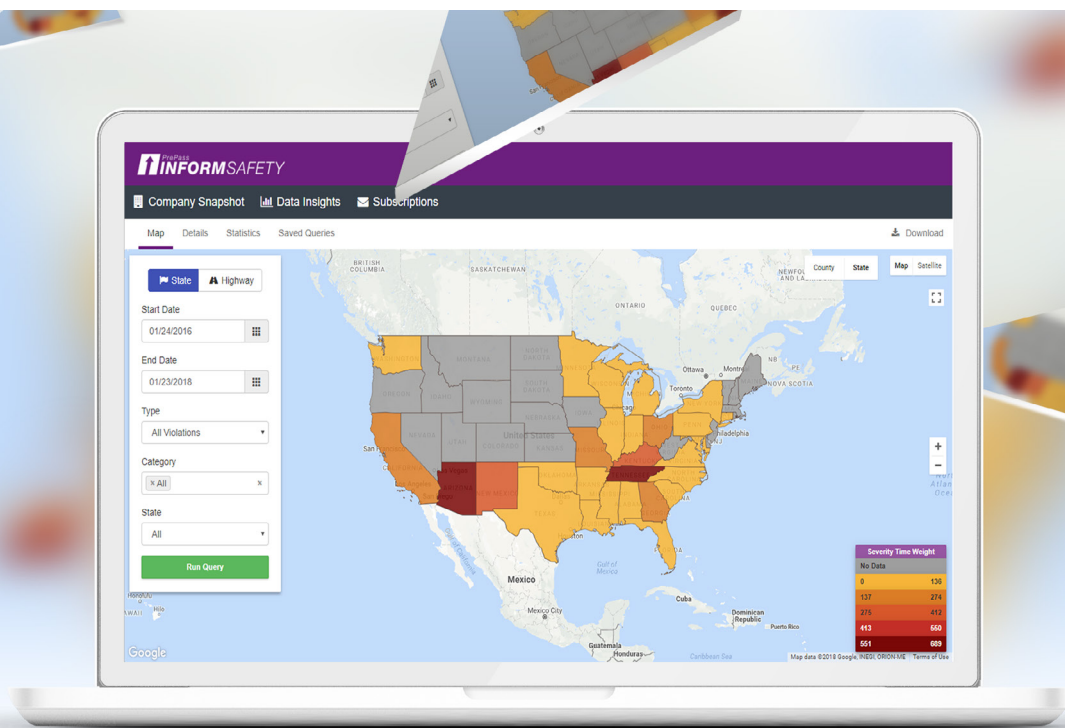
PrePass INFORMSAFETY

Company Snapshot Data Insights Subscriptions

Map Details Statistics Saved Queries

Download

State Highway

Start Date
01/24/2016

End Date
01/23/2018

Type
All Violations

Category
× All ×

State
All

Run Query

County State Map Satellite

BRITISH COLUMBIA
SASKATCHEWAN
ONTARIO
QUEBEC
NEWFOUNDLAND AND LABRADOR
MONTANA
NORTH DAKOTA
SOUTH DAKOTA
OREGON
IDAHO
WYOMING
NEBRASKA
IOWA
NEVADA
UTAH
United States
KANSAS
San Francisco
Los Angeles
Las Vegas
ARIZONA
NEW MEXICO
Ottawa
Montreal
Toronto
NOVA SCOTIA
Philadelphia
Mexico
Gulf of Mexico
Mexico City
Cuba
Dominican Republic
Puerto Rico
Guatemala
Honduras
Caribbean Sea
Hawaii
Atlantic Ocean

Severity Time Weight
No Data
| 0 | 136 |
| 137 | 274 |
| 275 | 412 |
| 413 | 550 |
| 551 | 689 |

Google
Map data ©2018 Google, INEGI, ORION-ME Terms of Use